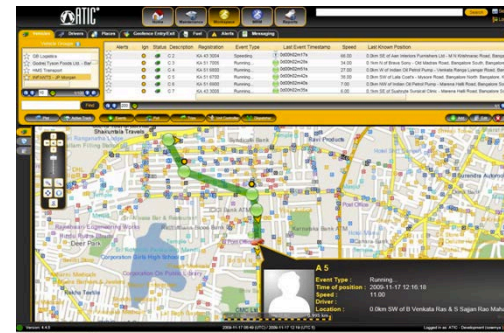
ATIC

Vehicles | Drivers | Places | Geofence Entry/Exit | Fuel | Alerts | Messaging

GS Logistics
Godrej Tyson Foods Ltd. - Ban
HMS Transport
INFINITE - JP Morgan

| Alerts | Ign | Status | Description | Registration | Event Type | Last Event Timestamp | Speed | Last Known Position |
|---|---|---|---|---|---|---|---|---|
| | | | C 5 | KA-51-5004 | Speeding | 0d00h02m17s | 66.00 | 0.0km SE of Aan Interiors Furnishers Ltd - M K Krishnarao Road, Bangalore |
| | | | C 2 | KA-51-7009 | Running... | 0d00h02m20s | 54.00 | 0.0km N of Brand Ivory - Old Madras Road, Bangalore South, Bangalore |
| | | | C 3 | KA-51-5005 | Running... | 0d00h02m20s | 27.00 | 0.0km W of Indian Oil Petrol Pump - Venkata Ranga Layout Road, Bangalore |
| | | | C 4 | KA-51-5003 | Running... | 0d00h02m20s | 55.00 | 0.0km SW of Lala Coaths - Mysore Road, Bangalore North, Bangalore |
| | | | C 6 | KA-51-5006 | Running... | 0d00h02m20s | 7.00 | 0.0km NW of Indian Oil Petrol Pump - Warana Halli Road, Bangalore North |
| | | | C 7 | KA-43-3009 | Running... | 0d00h02m20s | 0.00 | 0.0km SE of Gowtham Surgical Clinic - Warana Halli Road, Bangalore North |

Find

Shakuntala Travels

Deer Park

Corporation Girls High School

Bengaluru Engineering Works

A 5
Event Type : Running...
Time of position : 2009-11-17 12:16:18
Speed : 11.00
Driver :
Location : 0.0km SW of B Venkata Rao & S Sajjan Rao Ma

Version: 4.4.0 | 2009-11-17 07:06:49 (UTC) / 2009-11-17 12:36:49 (UTC 5) | Logged in as: ATIC - Development (india)